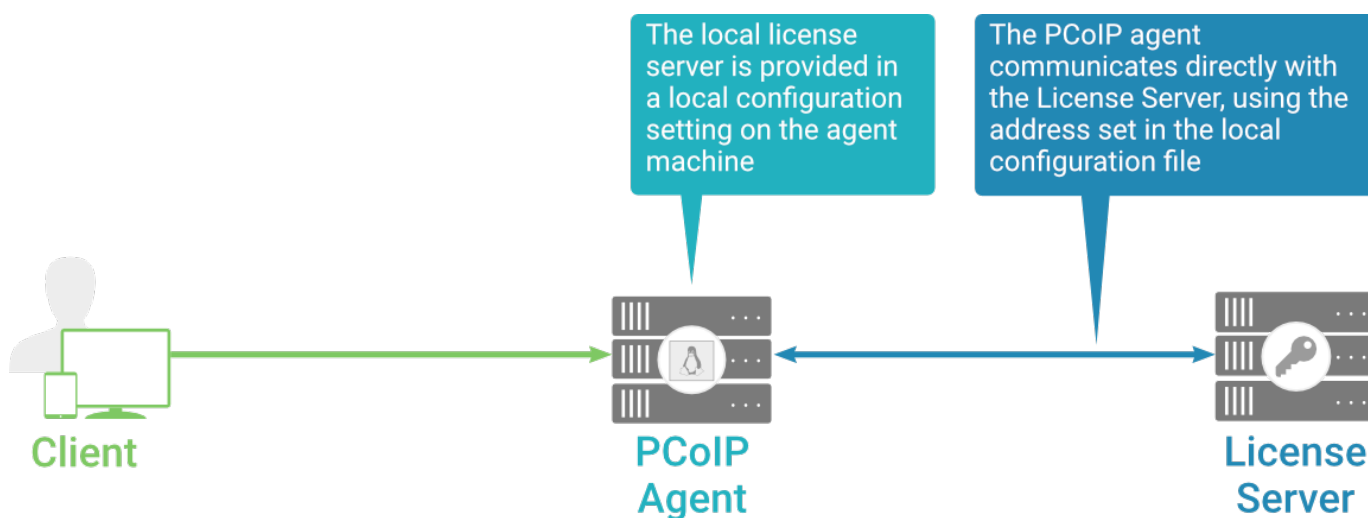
The local license server is provided in a local configuration setting on the agent machine

The PCoIP agent communicates directly with the License Server, using the address set in the local configuration file

Client

PCoIP Agent

License Server